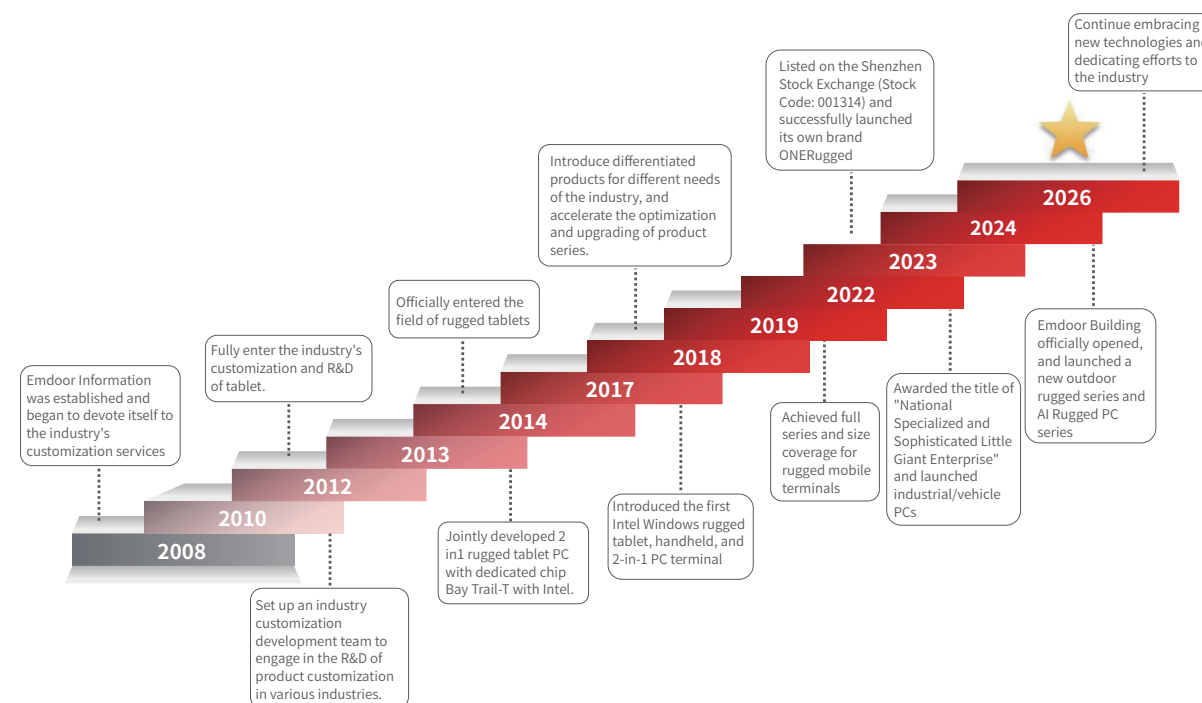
Continue embracing new technologies and dedicating efforts to the industry

Listed on the Shenzhen Stock Exchange (Stock Code: 001314) and successfully launched its own brand ONERugged

Introduce differentiated products for different needs of the industry, and accelerate the optimization and upgrading of product series.

Officially entered the field of rugged tablets

Fully enter the industry's customization and R&D of tablet.

Emdoor Information was established and began to devote itself to the industry's customization services

2026

2024

2023

2022

2019

2018

2017

2014

2013

2012

2010

2008

Emdoor Building officially opened, and launched a new outdoor rugged series and AI Rugged PC series

Awarded the title of "National Specialized and Sophisticated Little Giant Enterprise" and launched industrial/vehicle PCs

Achieved full series and size coverage for rugged mobile terminals

Introduced the first Intel Windows rugged tablet, handheld, and 2-in-1 PC terminal

Jointly developed 2 in1 rugged tablet PC with dedicated chip Bay Trail-T with Intel.

Set up an industry customization development team to engage in the R&D of product customization in various industries.